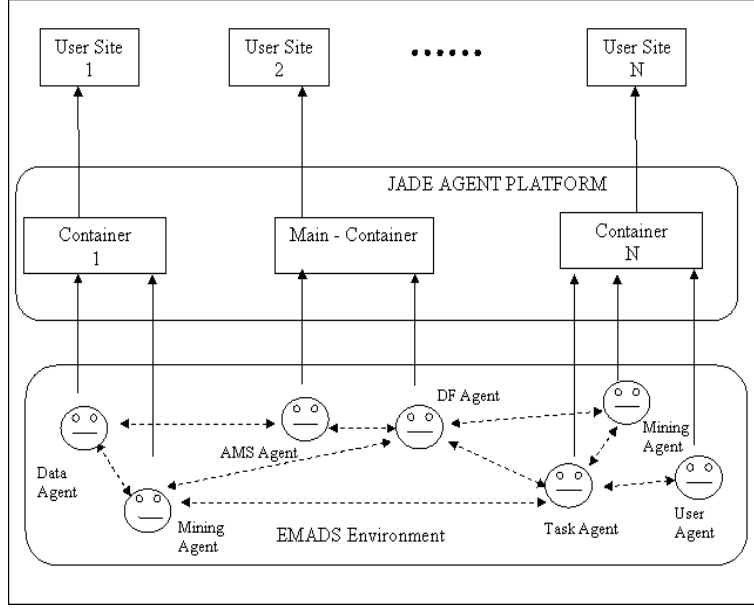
User Site 1

User Site 2

......

User Site N

JADE AGENT PLATFORM

Container 1

Main - Container

Container N

DF Agent

AMS Agent

Mining Agent

Data Agent

Mining Agent

Task Agent

User Agent

EMADS Environment